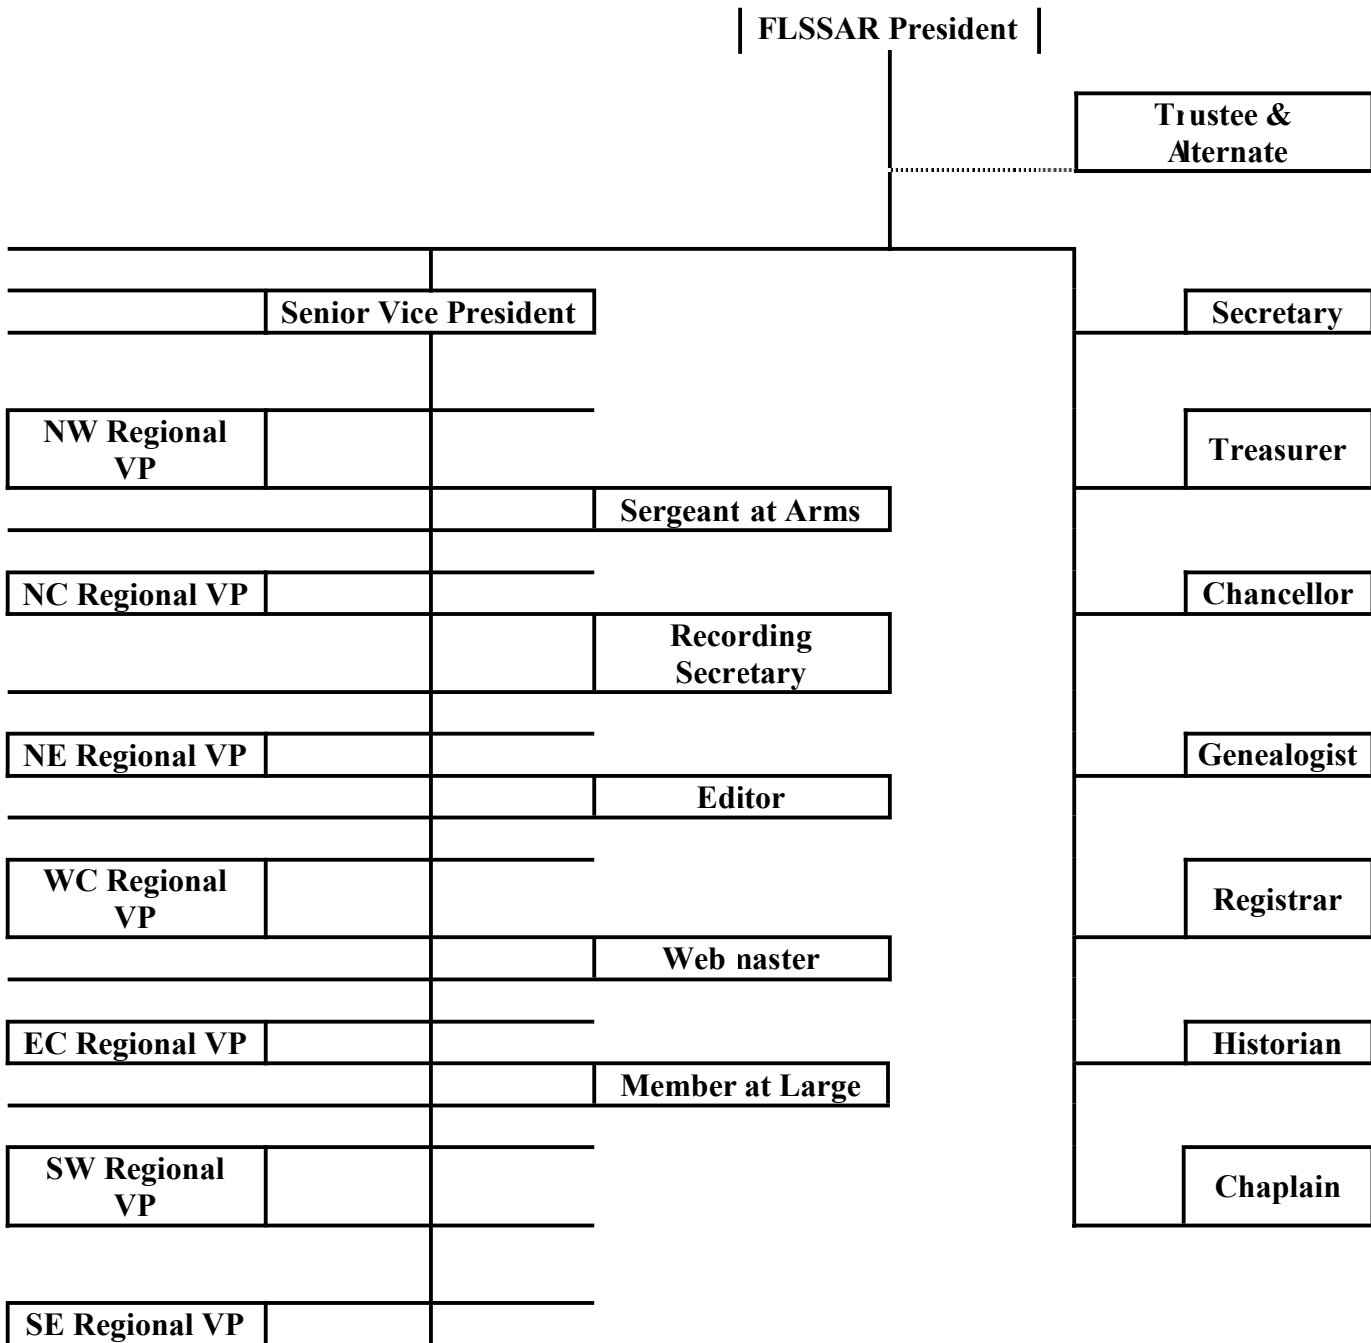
FLSSAR President

Trustee & Alternate

Senior Vice President

Secretary

NW Regional VP

Treasurer

Sergeant at Arms

NC Regional VP

Chancellor

Recording Secretary

NE Regional VP

Genealogist

Editor

WC Regional VP

Registrar

Web naster

EC Regional VP

Historian

Member at Large

SW Regional VP

Chaplain

SE Regional VP